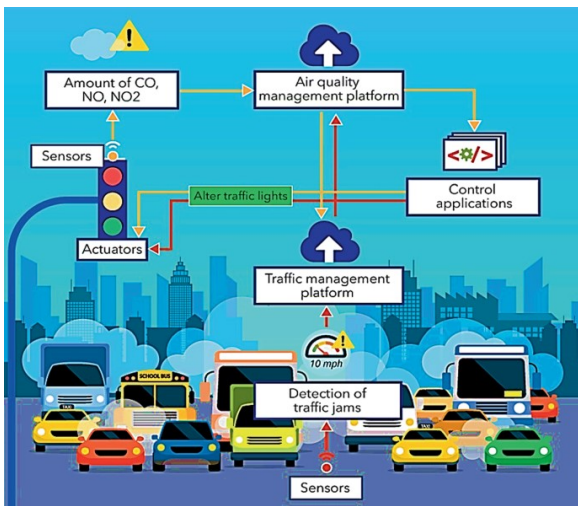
Amount of CO, NO, NO2

Air quality management platform

Sensors

</>

Control applications

Alter traffic lights

Actuators

Traffic management platform

SCHOOL BUS

10 mph

TAXI

Detection of traffic jams

TAXI

Sensors